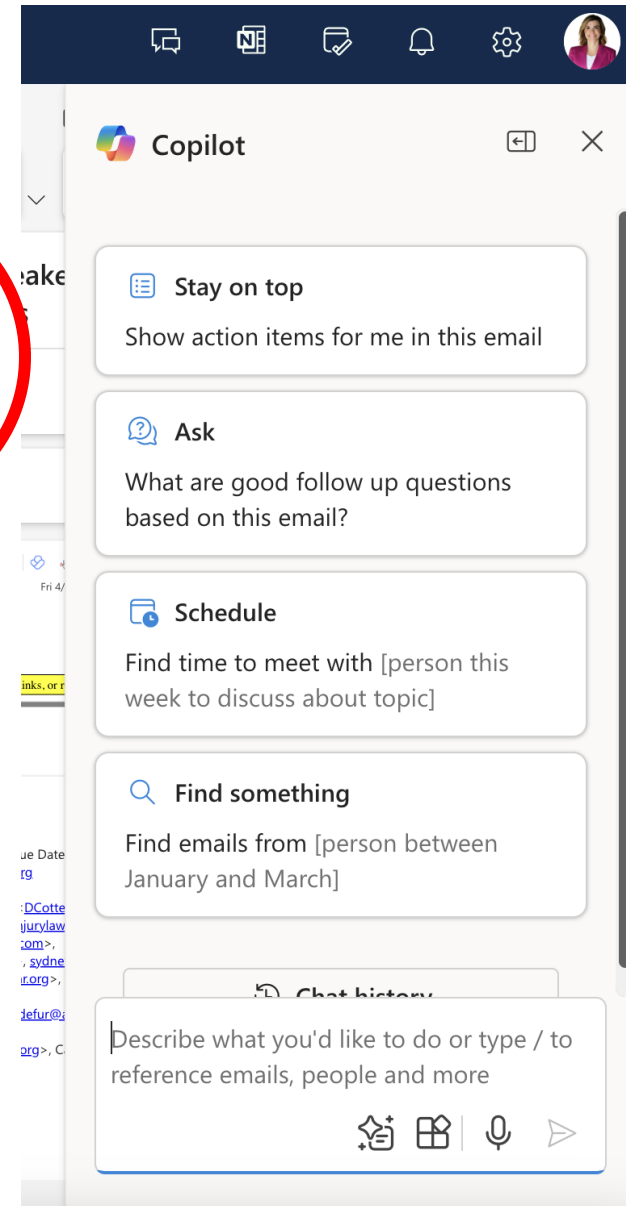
eake

Fri 4/

inks, or r

ue Date
rg

:DCotte
jurylaw
com>,
, sydne
r.org>,

defur@a

org>, C

Copilot

Stay on top
Show action items for me in this email

Ask
What are good follow up questions based on this email?

Schedule
Find time to meet with [person this week to discuss about topic]

Find something
Find emails from [person between January and March]

Chat history

Describe what you'd like to do or type / to reference emails, people and more